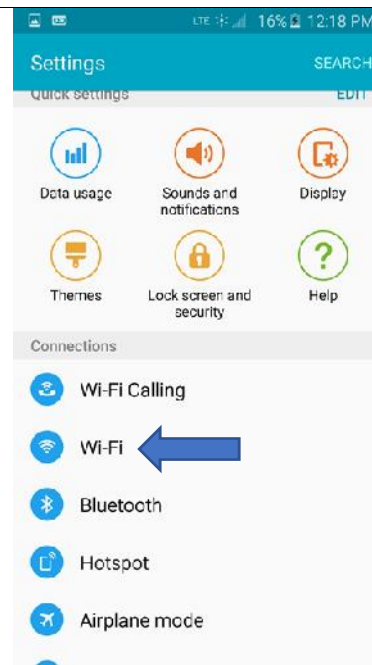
LTE 16% 12:18 PM

Settings

SEARCH

Quick settings

EDIT

Data usage

Sounds and notifications

Display

Themes

Lock screen and security

Help

Connections

Wi-Fi Calling

Wi-Fi

Bluetooth

Hotspot

Airplane mode